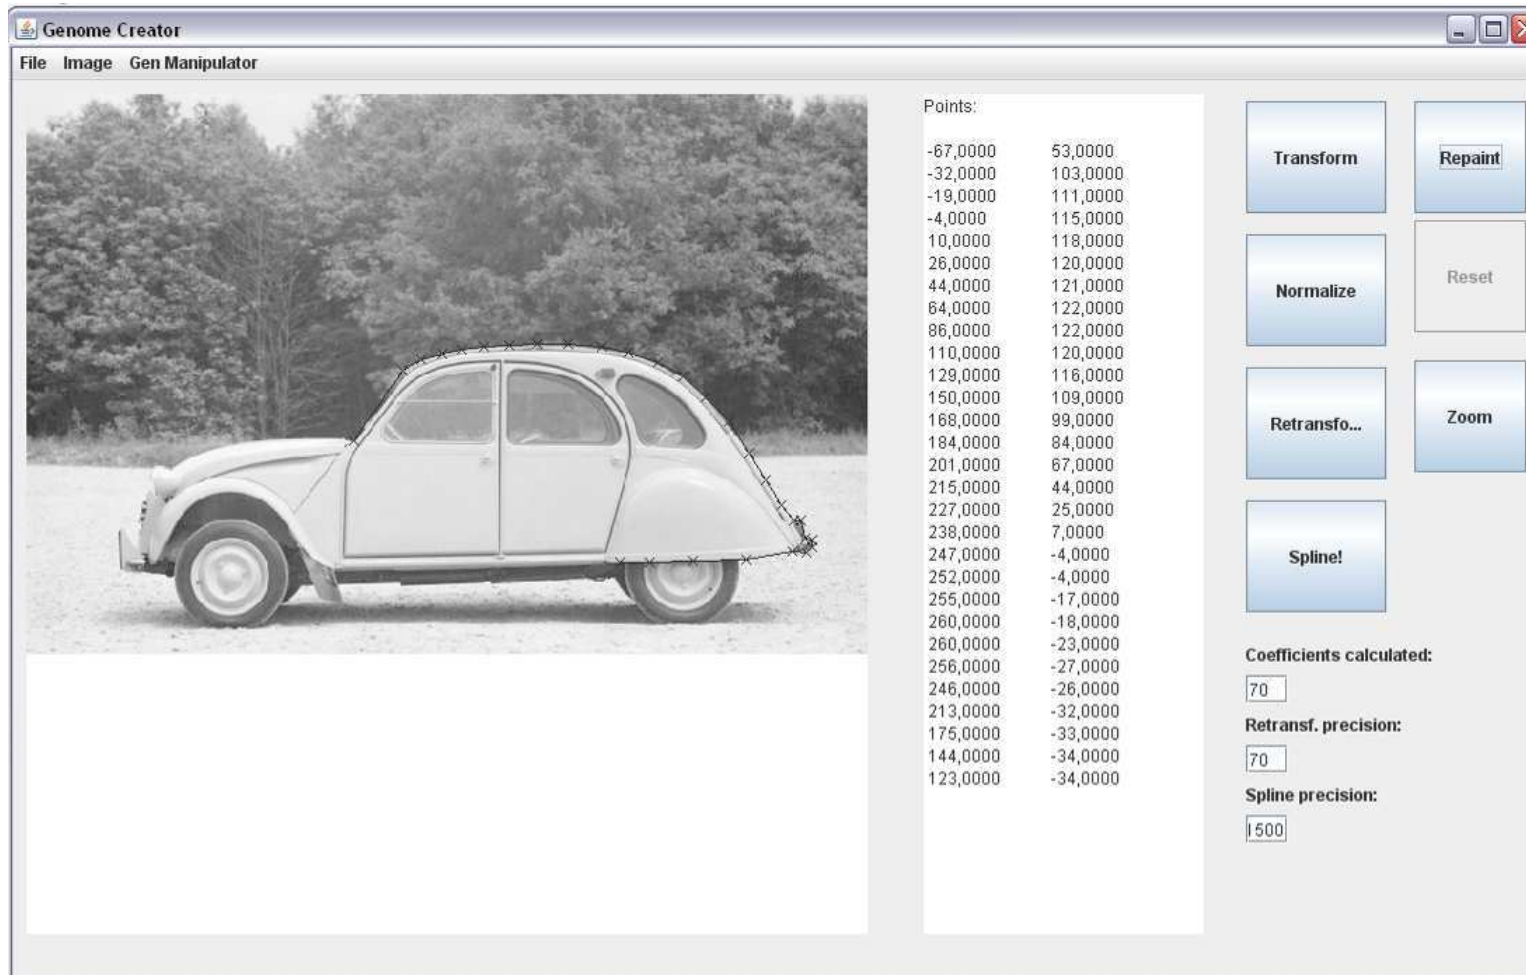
Genome Creator

File Image Gen Manipulator

Points:

| | |
|---|---|
| -67,0000 | 53,0000 |
| -32,0000 | 103,0000 |
| -19,0000 | 111,0000 |
| -4,0000 | 115,0000 |
| 10,0000 | 118,0000 |
| 26,0000 | 120,0000 |
| 44,0000 | 121,0000 |
| 64,0000 | 122,0000 |
| 86,0000 | 122,0000 |
| 110,0000 | 120,0000 |
| 129,0000 | 116,0000 |
| 150,0000 | 109,0000 |
| 168,0000 | 99,0000 |
| 184,0000 | 84,0000 |
| 201,0000 | 67,0000 |
| 215,0000 | 44,0000 |
| 227,0000 | 25,0000 |
| 238,0000 | 7,0000 |
| 247,0000 | -4,0000 |
| 252,0000 | -4,0000 |
| 255,0000 | -17,0000 |
| 260,0000 | -18,0000 |
| 260,0000 | -23,0000 |
| 256,0000 | -27,0000 |
| 246,0000 | -26,0000 |
| 213,0000 | -32,0000 |
| 175,0000 | -33,0000 |
| 144,0000 | -34,0000 |
| 123,0000 | -34,0000 |

Transform

Repaint

Normalize

Reset

Retransfo...

Zoom

Spline!

Coefficients calculated:

70

Retransf. precision:

70

Spline precision:

1500